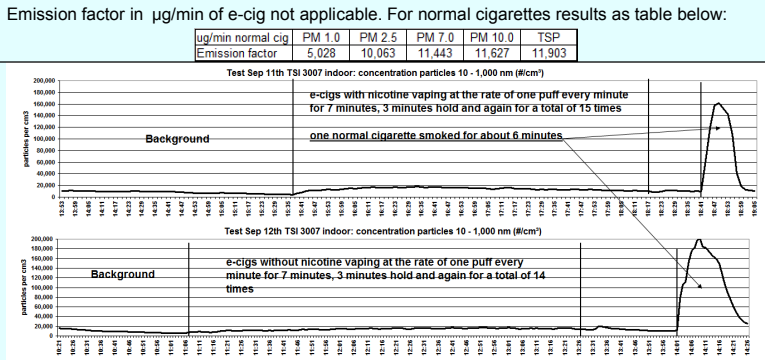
Emission factor in µg/min of e-cig not applicable. For normal cigarettes results as table below:

| ug/min normal cig | PM 1.0 | PM 2.5 | PM 7.0 | PM 10.0 | TSP |
|---|---|---|---|---|---|
| Emission factor | 5,028 | 10,063 | 11,443 | 11,627 | 11,903 |

Test Sep 11th TSI 3007 indoor: concentration particles 10 - 1,000 nm (#/cm³)

200,000
180,000
160,000
140,000
120,000
100,000
80,000
60,000
40,000
20,000
0

particles per cm3

Background

e-cigs with nicotine vaping at the rate of one puff every minute for 7 minutes, 3 minutes hold and again for a total of 15 times

one normal cigarette smoked for about 6 minutes

Test Sep 12th TSI 3007 indoor: concentration particles 10 - 1,000 nm (#/cm³)

200,000
180,000
160,000
140,000
120,000
100,000
80,000
60,000
40,000
20,000
0

particles per cm3

Background

e-cigs without nicotine vaping at the rate of one puff every minute for 7 minutes, 3 minutes hold and again for a total of 14 times